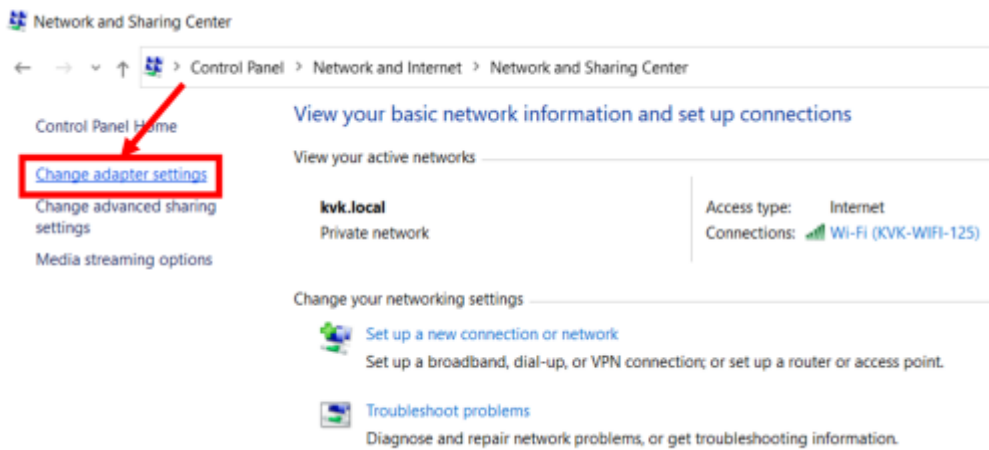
Network and Sharing Center

Control Panel > Network and Internet > Network and Sharing Center

Control Panel Home

Change adapter settings

Change advanced sharing settings

Media streaming options

View your basic network information and set up connections

View your active networks

kvk.local
Private network

Access type: Internet
Connections: Wi-Fi (KVK-WIFI-125)

Change your networking settings

Set up a new connection or network
Set up a broadband, dial-up, or VPN connection; or set up a router or access point.

Troubleshoot problems
Diagnose and repair network problems, or get troubleshooting information.